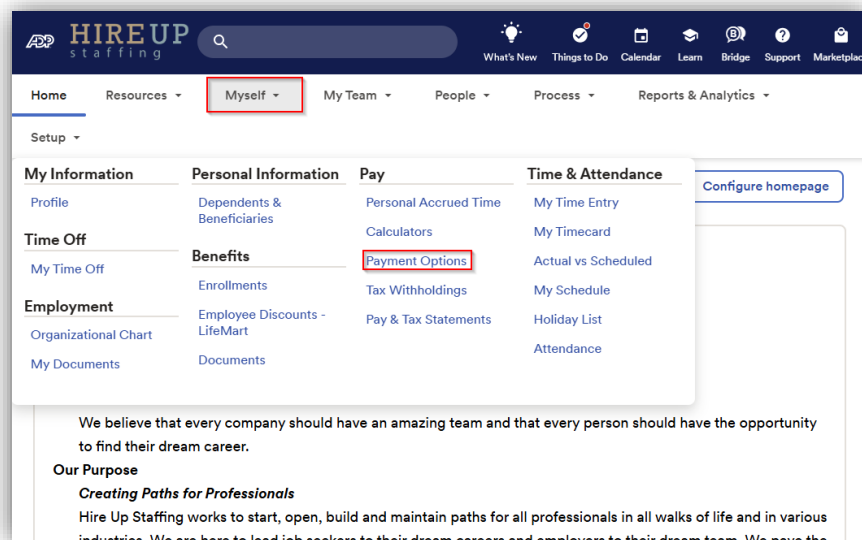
ADP HIRE UP staffing

What's New Things to Do Calendar Learn Bridge Support Marketplac

Home Resources Myself My Team People Process Reports & Analytics

Setup

My Information
Profile

Time Off
My Time Off

Employment
Organizational Chart
My Documents

Personal Information
Dependents & Beneficiaries

Benefits
Enrollments
Employee Discounts - LifeMart
Documents

Pay
Personal Accrued Time
Calculators
Payment Options
Tax Withholdings
Pay & Tax Statements

Time & Attendance
My Time Entry
My Timecard
Actual vs Scheduled
My Schedule
Holiday List
Attendance

Configure homepage

We believe that every company should have an amazing team and that every person should have the opportunity to find their dream career.

Our Purpose

Creating Paths for Professionals

Hire Up Staffing works to start, open, build and maintain paths for all professionals in all walks of life and in various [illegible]